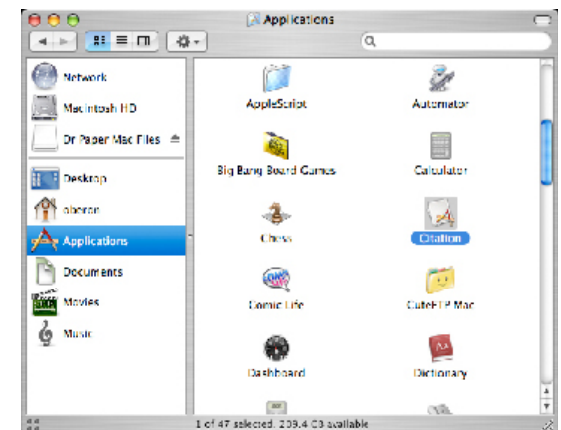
Applications

Network
Macintosh HD
Dr Paper Mac Files
Desktop
oberon
Applications
Documents
Movies
Music

AppleScript
Automator
Big Bang Board Games
Calculator
Chess
Citation
Comic Life
CuteFTP Mac
Dashboard
Dictionary

1 of 47 selected, 209.4 GB available